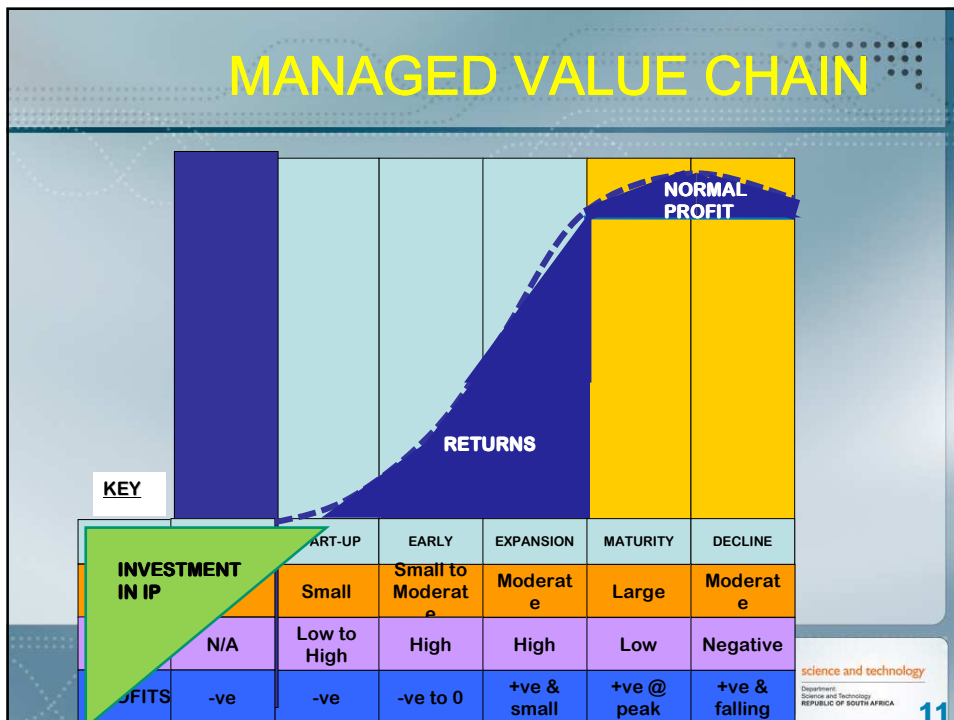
MANAGED VALUE CHAIN

NORMAL PROFIT

RETURNS

KEY

INVESTMENT IN IP

| | | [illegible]ART-UP | EARLY | EXPANSION | MATURITY | DECLINE |
|---|---|---|---|---|---|---|
| | | Small | Small to Moderate | Moderate | Large | Moderate |
| | N/A | Low to High | High | High | Low | Negative |
| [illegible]OFITS | -ve | -ve | -ve to 0 | +ve & small | +ve @ peak | +ve & falling |

science and technology
Department: Science and Technology REPUBLIC OF SOUTH AFRICA

11